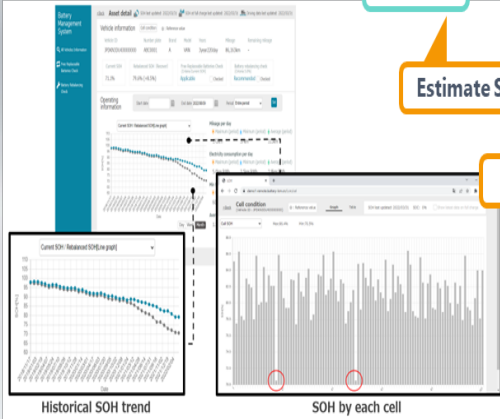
Battery Management System

Asset detail

Vehicle information

Operating information

Current SOH / Retained SOH(Line graph)

Mileage per day

Electricity consumption per day

Cell condition

Estimate S

Current SOH / Retained SOH(Line graph)

Date

Historical SOH trend

SOH by each cell